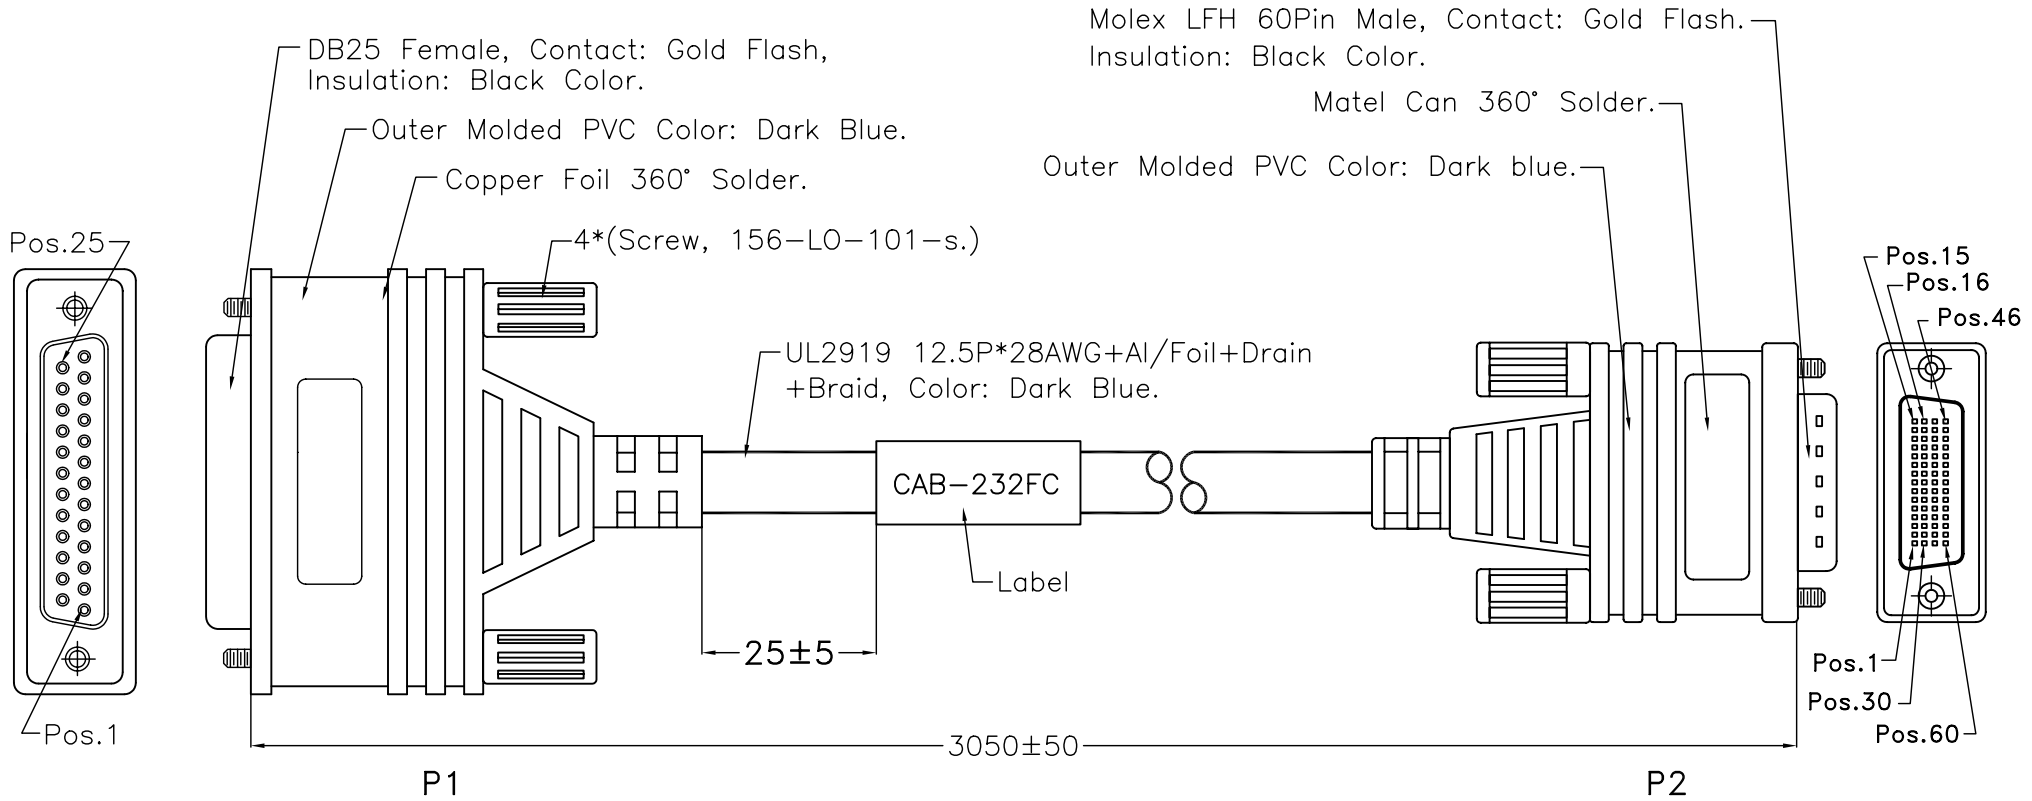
DB25 Female, Contact: Gold Flash, Insulation: Black Color.

Outer Molded PVC Color: Dark Blue.

Copper Foil 360° Solder.

4*(Screw, 156-LO-101-s.)

Molex LFH 60Pin Male, Contact: Gold Flash. Insulation: Black Color.

Matel Can 360° Solder.

Outer Molded PVC Color: Dark blue.

Pos.25

Pos.1

UL2919 12.5P*28AWG+Al/Foil+Drain +Braid, Color: Dark Blue.

CAB-232FC

Label

25±5

Pos.15

Pos.16

Pos.46

Pos.1

Pos.30

Pos.60

3050±50

P1

P2